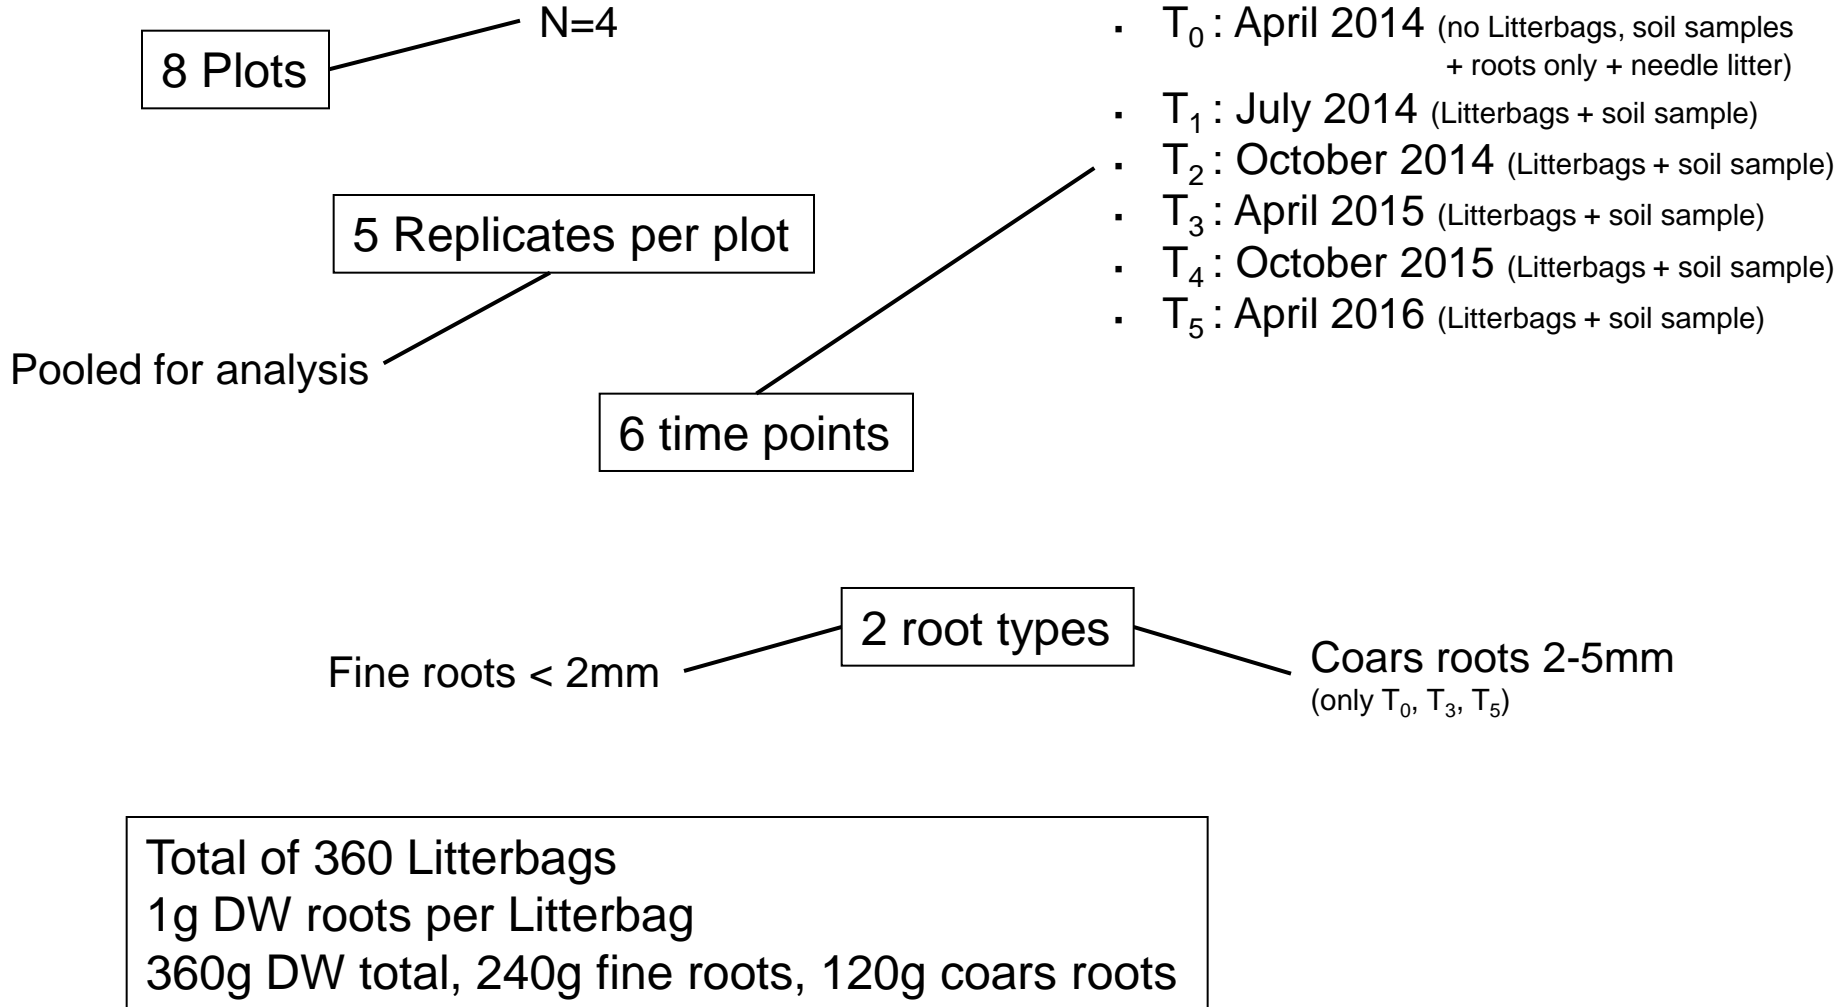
8 Plots

N=4

- $T_0$ : April 2014 (no Litterbags, soil samples + roots only + needle litter)
- $T_1$ : July 2014 (Litterbags + soil sample)
- $T_2$ : October 2014 (Litterbags + soil sample)
- $T_3$ : April 2015 (Litterbags + soil sample)
- $T_4$ : October 2015 (Litterbags + soil sample)
- $T_5$ : April 2016 (Litterbags + soil sample)

5 Replicates per plot

Pooled for analysis

6 time points

2 root types

Fine roots < 2mm

Coars roots 2-5mm
(only $T_0$, $T_3$, $T_5$)

Total of 360 Litterbags
1g DW roots per Litterbag
360g DW total, 240g fine roots, 120g coars roots